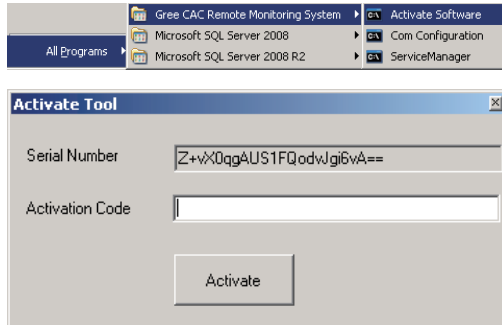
All Programs

Gree CAC Remote Monitoring System

Microsoft SQL Server 2008

Microsoft SQL Server 2008 R2

Activate Software

Com Configuration

ServiceManager

Activate Tool

Serial Number

Z+vX0qgAUS1FQodvJgi6vA==

Activation Code

Activate